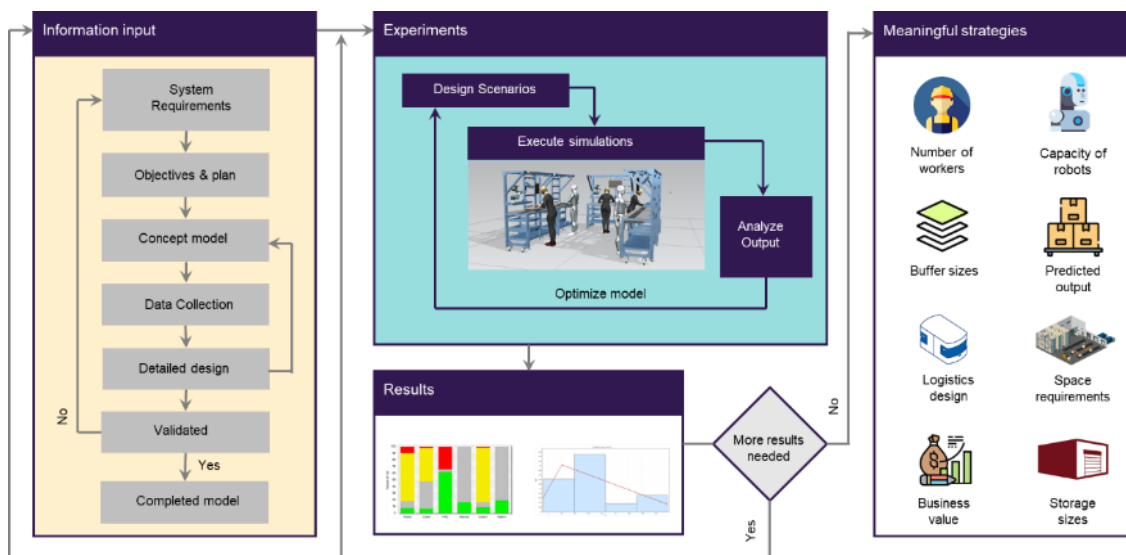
Information input

System Requirements

Objectives & plan

Concept model

Data Collection

Detailed design

No

Validated

Yes

Completed model

Experiments

Design Scenarios

Execute simulations

Analyze Output

Optimize model

Results

More results needed

No

Yes

Meaningful strategies

Number of workers

Capacity of robots

Buffer sizes

Predicted output

Logistics design

Space requirements

Business value

Storage sizes